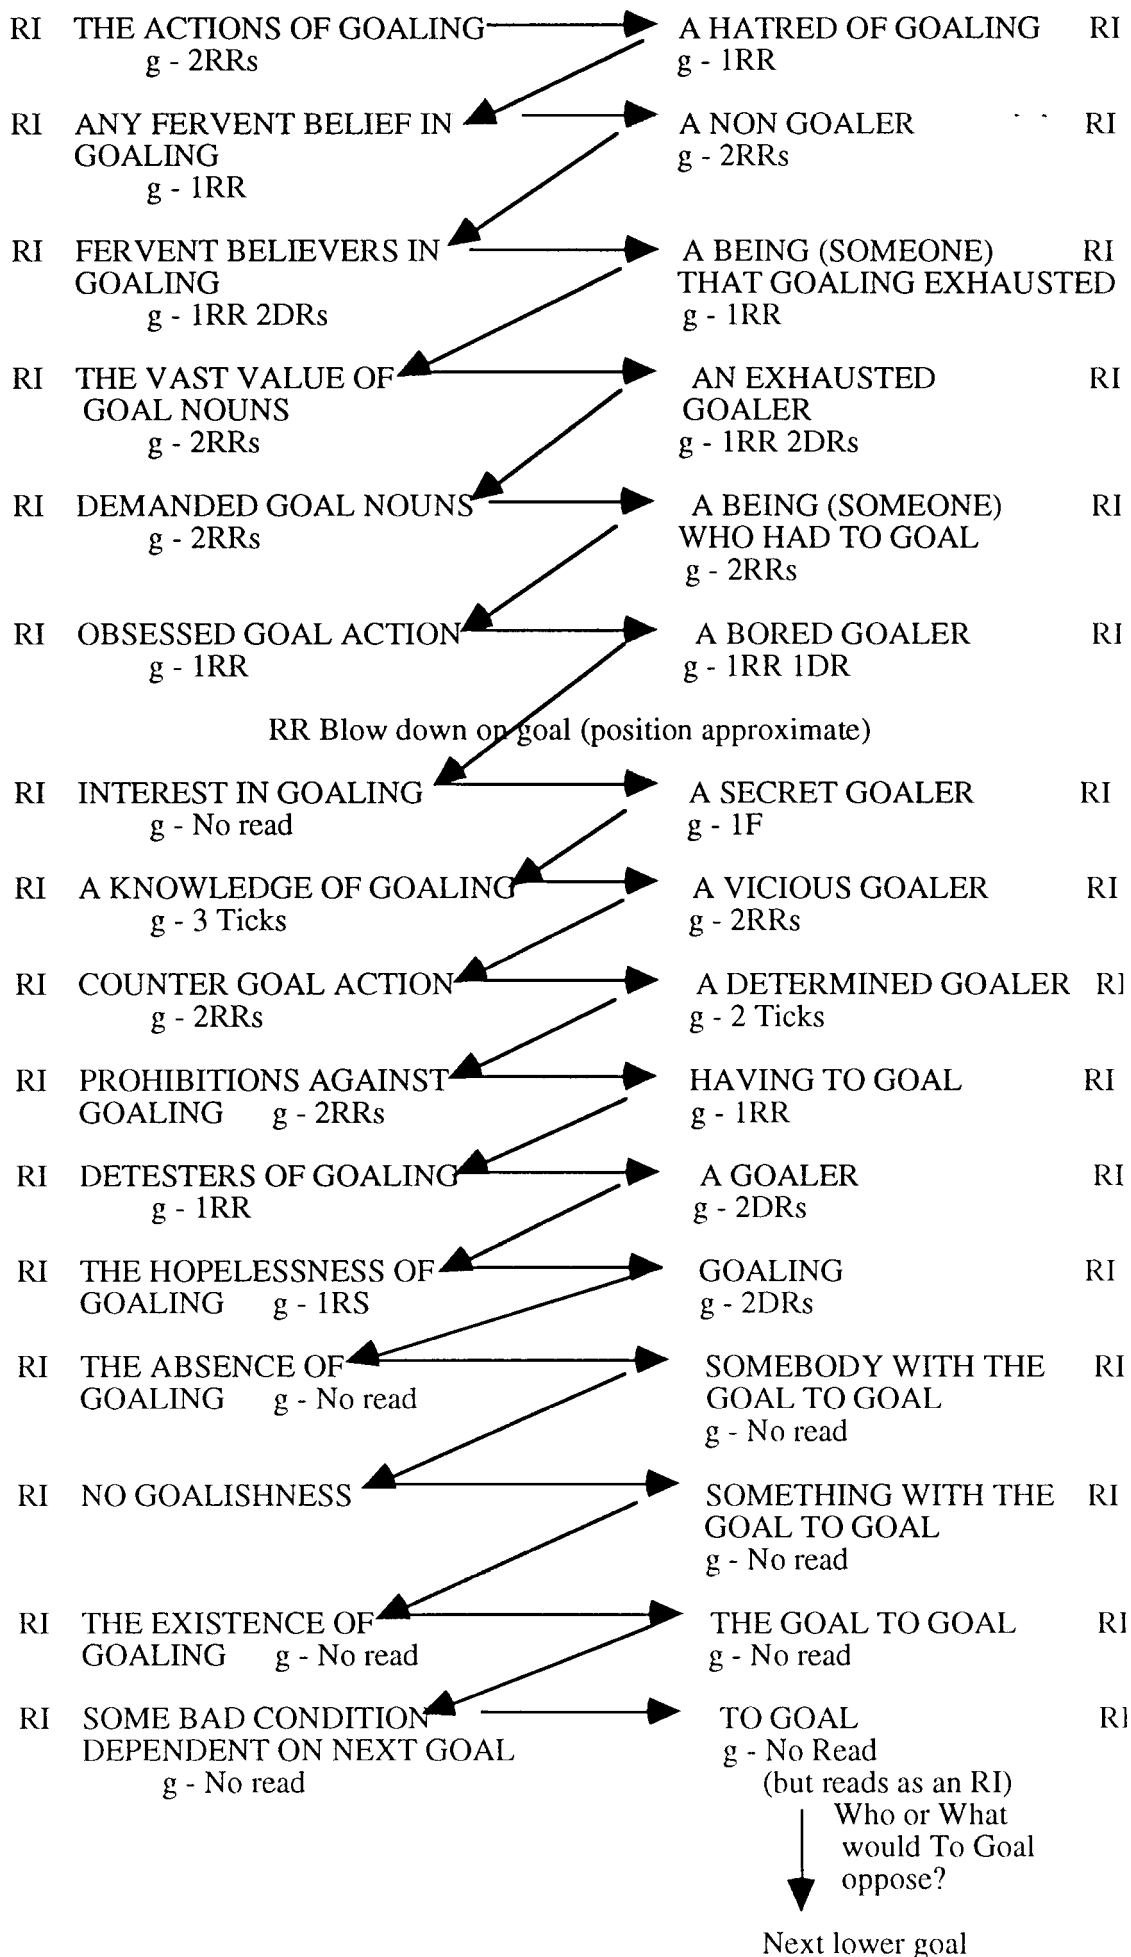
RI THE ACTIONS OF GOALING
g - 2RRs

A HATRED OF GOALING RI
g - 1RR

RI ANY FERVENT BELIEF IN GOALING
g - 1RR

A NON GOALER RI
g - 2RRs

RI FERVENT BELIEVERS IN GOALING
g - 1RR 2DRs

A BEING (SOMEONE) THAT GOALING EXHAUSTED RI
g - 1RR

RI THE VAST VALUE OF GOAL NOUNS
g - 2RRs

AN EXHAUSTED GOALER RI
g - 1RR 2DRs

RI DEMANDED GOAL NOUNS
g - 2RRs

A BEING (SOMEONE) WHO HAD TO GOAL RI
g - 2RRs

RI OBSESSED GOAL ACTION
g - 1RR

A BORED GOALER RI
g - 1RR 1DR

RR Blow down on goal (position approximate)

RI INTEREST IN GOALING
g - No read

A SECRET GOALER RI
g - 1F

RI A KNOWLEDGE OF GOALING
g - 3 Ticks

A VICIOUS GOALER RI
g - 2RRs

RI COUNTER GOAL ACTION
g - 2RRs

A DETERMINED GOALER RI
g - 2 Ticks

RI PROHIBITIONS AGAINST GOALING g - 2RRs

HAVING TO GOAL RI
g - 1RR

RI DETESTERS OF GOALING
g - 1RR

A GOALER RI
g - 2DRs

RI THE HOPELESSNESS OF GOALING g - 1RS

GOALING RI
g - 2DRs

RI THE ABSENCE OF GOALING g - No read

SOMEBODY WITH THE GOAL TO GOAL RI
g - No read

RI NO GOALISHNESS

SOMETHING WITH THE GOAL TO GOAL RI
g - No read

RI THE EXISTENCE OF GOALING g - No read

THE GOAL TO GOAL RI
g - No read

RI SOME BAD CONDITION DEPENDENT ON NEXT GOAL
g - No read

TO GOAL RI
g - No Read
(but reads as an RI)
Who or What would To Goal oppose?

Next lower goal